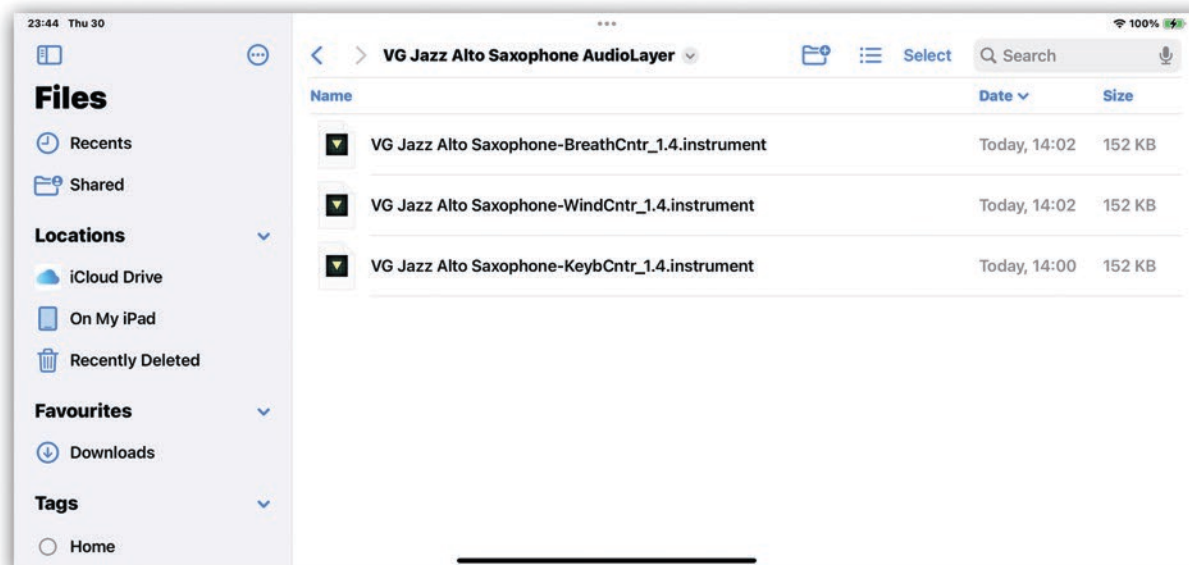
23:44 Thu 30

100%

Files

Recents

Shared

Locations

iCloud Drive

On My iPad

Recently Deleted

Favourites

Downloads

Tags

Home

VG Jazz Alto Saxophone AudioLayer

Select

Search

| Name | Date | Size |
|---|---|---|
| VG Jazz Alto Saxophone-BreathCntr_1.4.instrument | Today, 14:02 | 152 KB |
| VG Jazz Alto Saxophone-WindCntr_1.4.instrument | Today, 14:02 | 152 KB |
| VG Jazz Alto Saxophone-KeybCntr_1.4.instrument | Today, 14:00 | 152 KB |